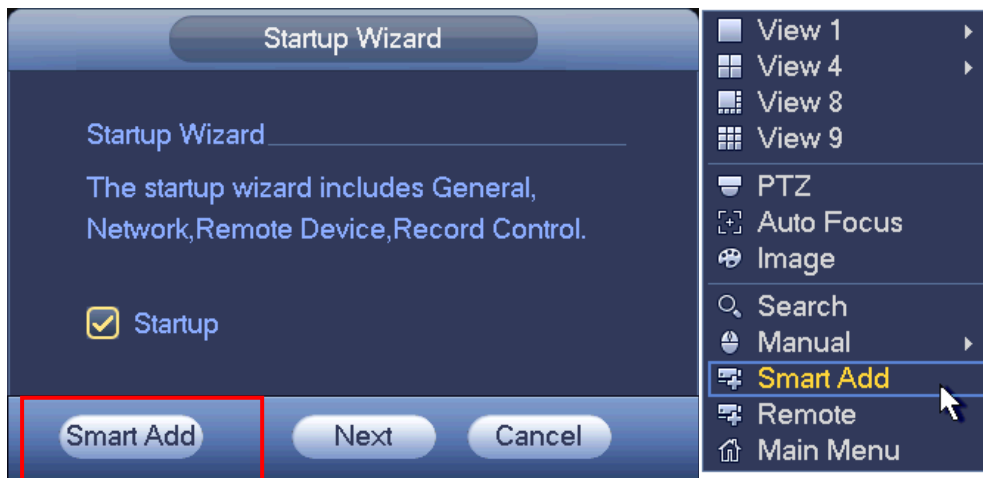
Startup Wizard

Startup Wizard

The startup wizard includes General, Network,Remote Device,Record Control.

Startup

Smart Add
Next
Cancel

View 1
View 4
View 8
View 9
PTZ
Auto Focus
Image
Search
Manual
Smart Add
Remote
Main Menu